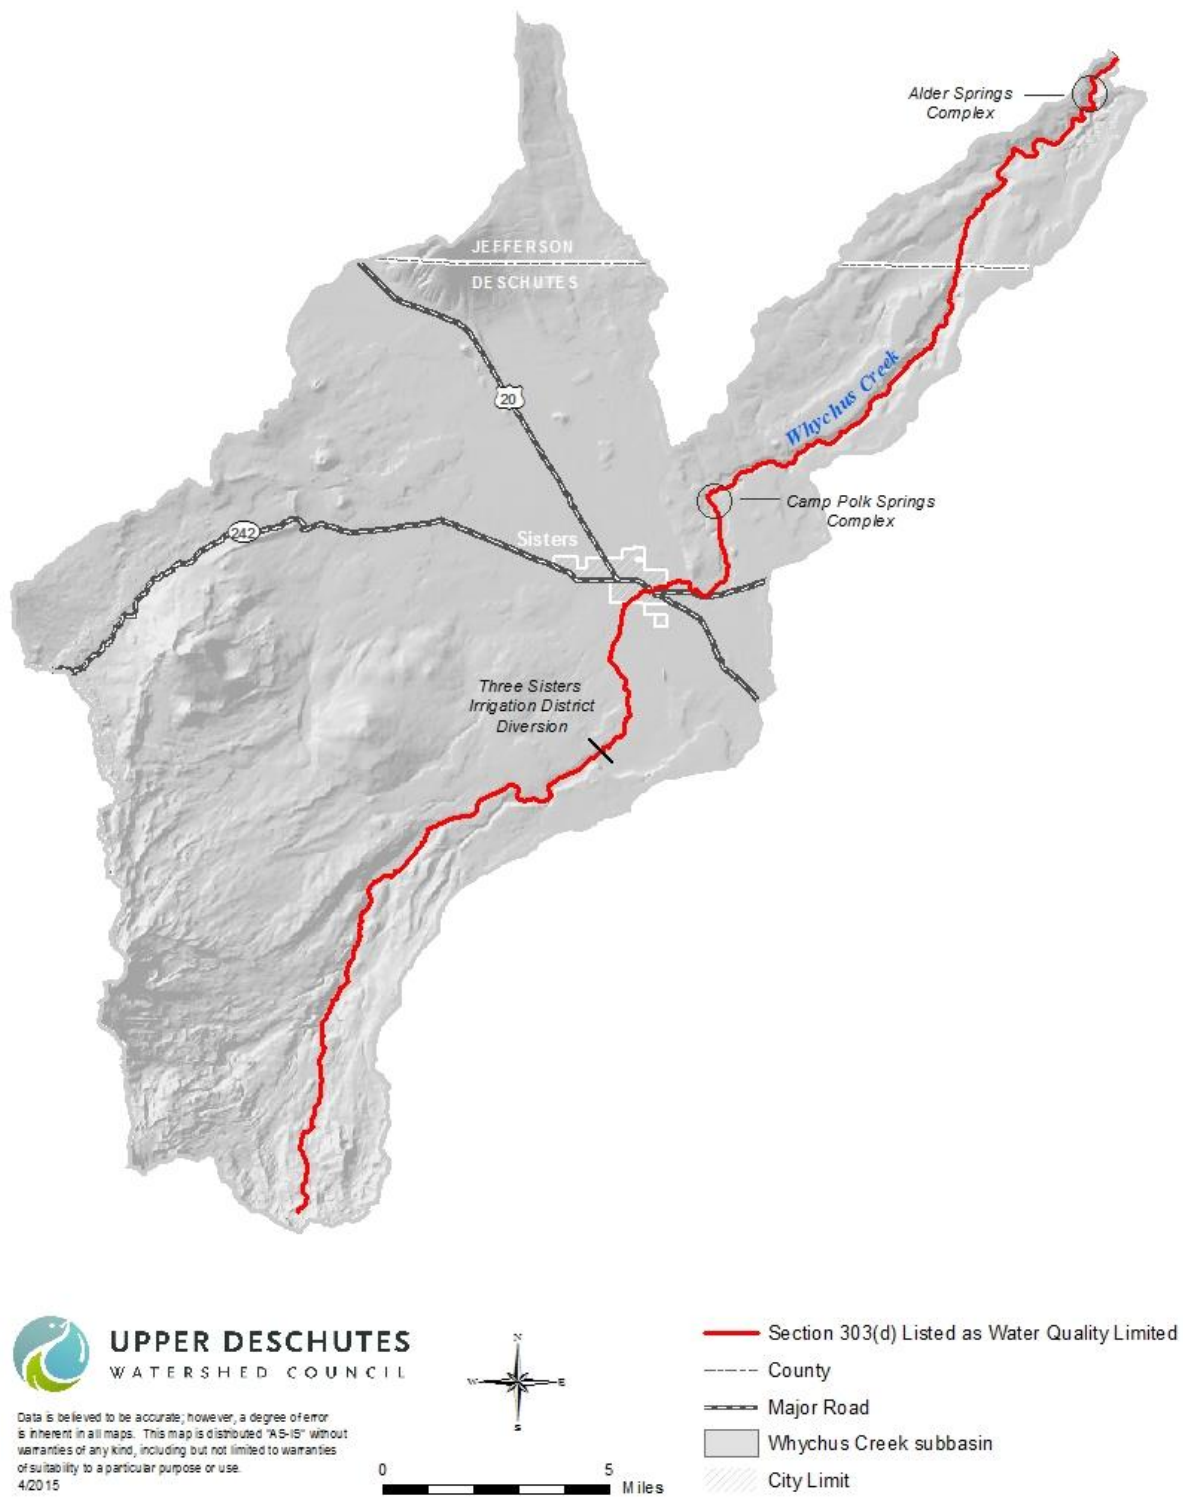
Alder Springs Complex

JEFFERSON
DESCHUTES

20

Whychus Creek

Camp Polk Springs Complex

242

Sisters

Three Sisters Irrigation District Diversion

UPPER DESCHUTES
WATERSHED COUNCIL

Data is believed to be accurate; however, a degree of error is inherent in all maps. This map is distributed "AS-IS" without warranties of any kind, including but not limited to warranties of suitability to a particular purpose or use.
4/2015

N
W E
S

0 5 Miles

Section 303(d) Listed as Water Quality Limited
County
Major Road
Whychus Creek subbasin
City Limit